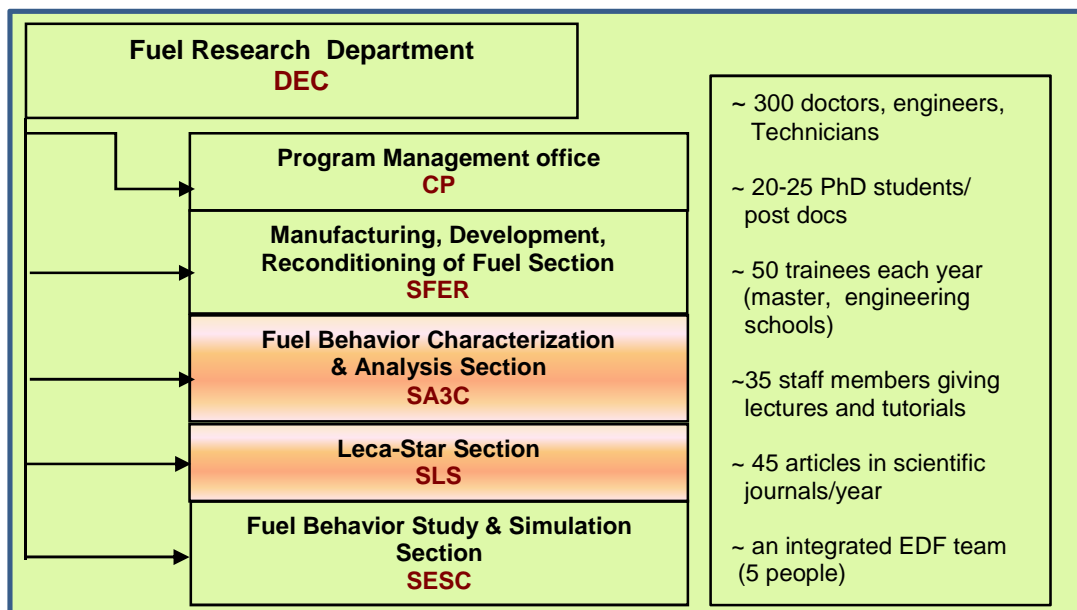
Fuel Research Department
DEC

Program Management office
CP

Manufacturing, Development, Reconditioning of Fuel Section
SFER

Fuel Behavior Characterization & Analysis Section
SA3C

Leca-Star Section
SLS

Fuel Behavior Study & Simulation Section
SESC

~ 300 doctors, engineers, Technicians

~ 20-25 PhD students/ post docs

~ 50 trainees each year (master, engineering schools)

~35 staff members giving lectures and tutorials

~ 45 articles in scientific journals/year

~ an integrated EDF team (5 people)